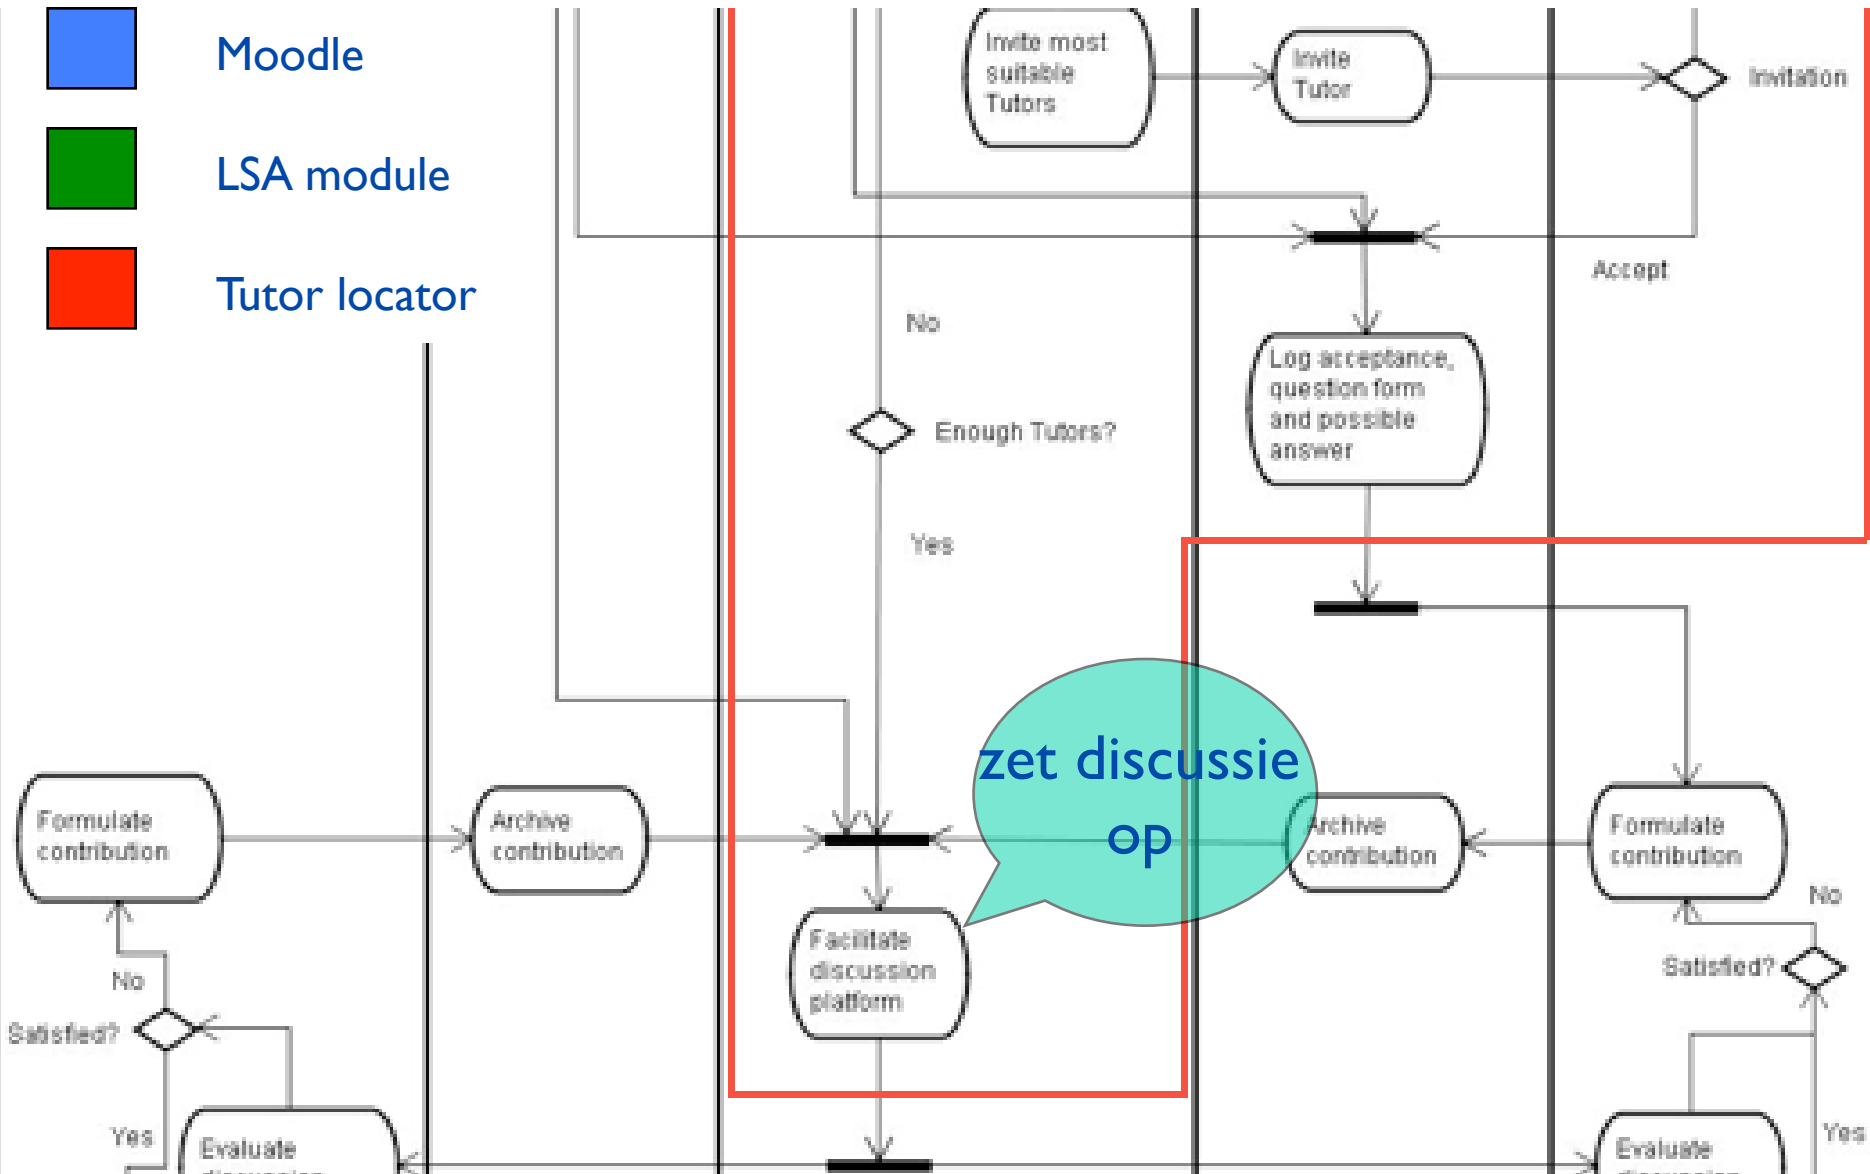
Moodle

LSA module

Tutor locator

Invite most suitable Tutors

Invite Tutor

Invitation

Accept

No

Log acceptance, question form and possible answer

Enough Tutors?

Yes

zet discussie op

Formulate contribution

Archive contribution

Archive contribution

Formulate contribution

No

Facilitate discussion platform

Satisfied?

No

Satisfied?

Yes

Evaluate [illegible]

Evaluate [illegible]

Yes